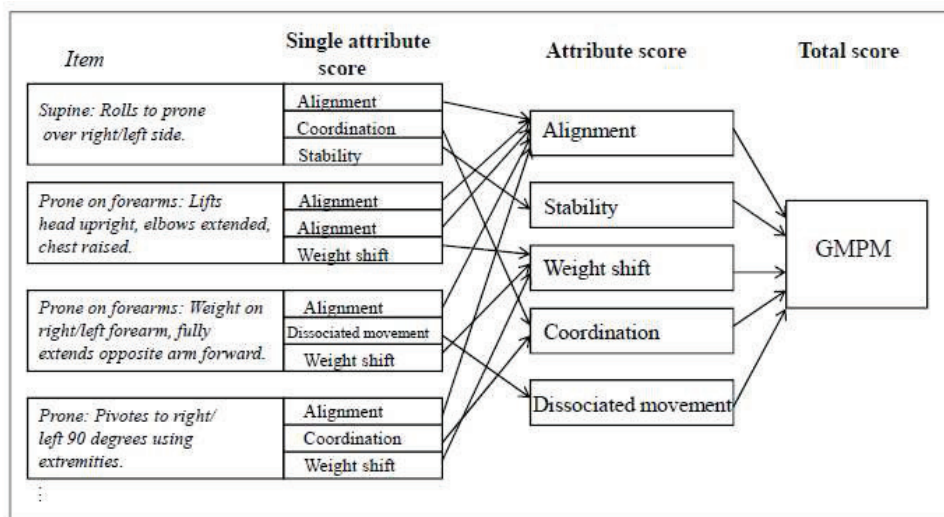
Item

Single attribute score

Attribute score

Total score

Supine: Rolls to prone over right/left side.

Alignment
Coordination
Stability

Prone on forearms: Lifts head upright, elbows extended, chest raised.

Alignment
Alignment
Weight shift

Prone on forearms: Weight on right/left forearm, fully extends opposite arm forward.

Alignment
Dissociated movement
Weight shift

Prone: Pivotes to right/ left 90 degrees using extremities.

Alignment
Coordination
Weight shift

⋮

Alignment
Stability
Weight shift
Coordination
Dissociated movement

GMPM